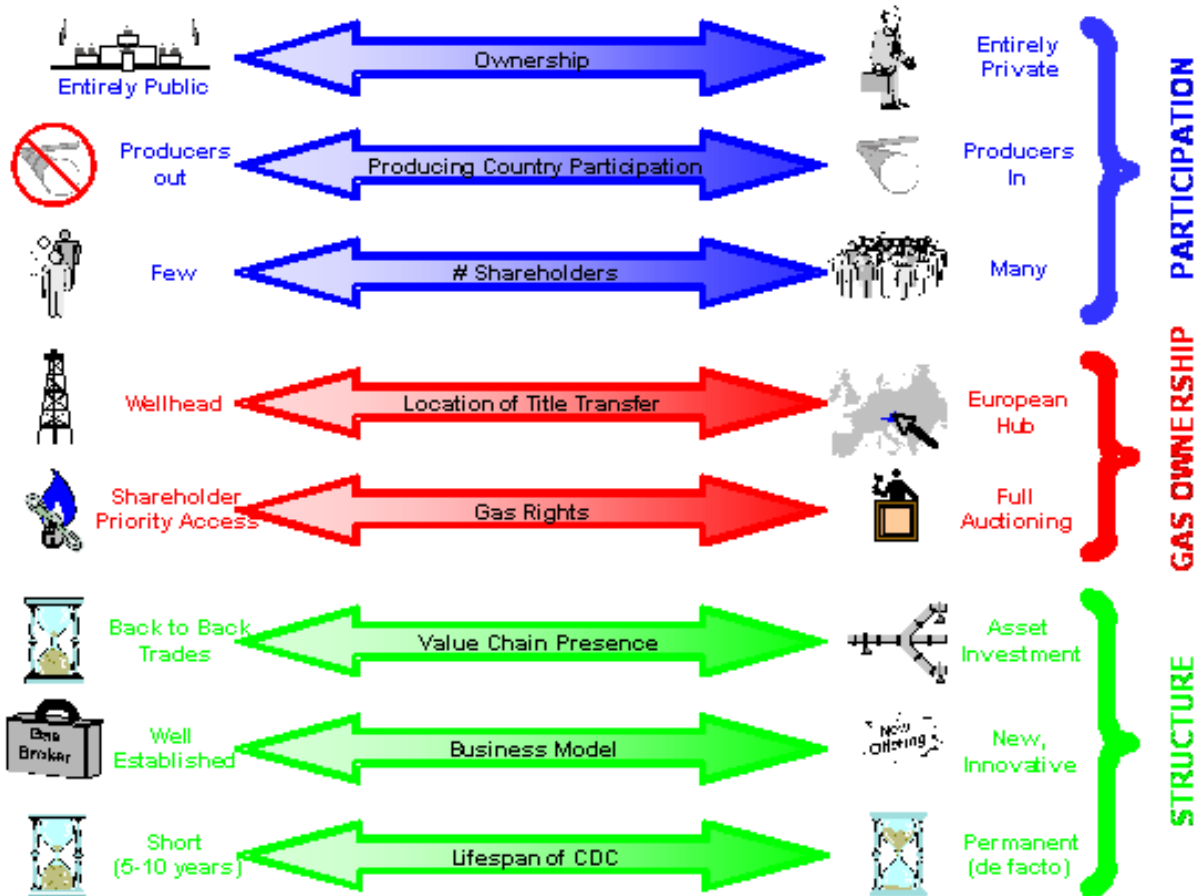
Entirely Public

Ownership

Entirely Private

PARTICIPATION

Producers out

Producing Country Participation

Producers In

Few

# Shareholders

Many

GAS OWNERSHIP

Wellhead

Location of Title Transfer

European Hub

Shareholder Priority Access

Gas Rights

Full Auctioning

STRUCTURE

Back to Back Trades

Value Chain Presence

Asset Investment

Gas Broker

Well Established

Business Model

New Offering

New, Innovative

Short (5-10 years)

Lifespan of CDC

Permanent (de facto)